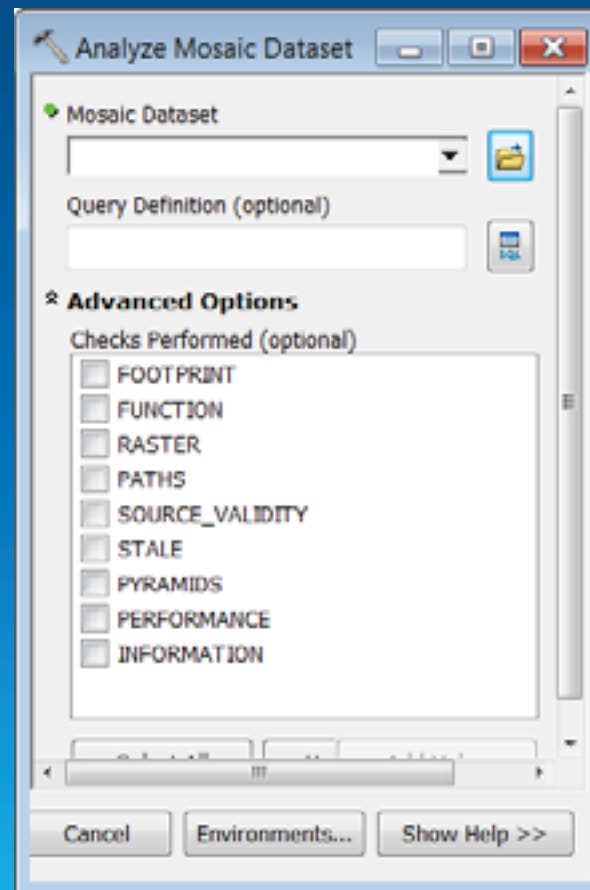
Analyze Mosaic Dataset

Mosaic Dataset

Query Definition (optional)

SQL

Advanced Options

Checks Performed (optional)

FOOTPRINT
FUNCTION
RASTER
PATHS
SOURCE_VALIDITY
STALE
PYRAMIDS
PERFORMANCE
INFORMATION

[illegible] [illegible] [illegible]

Cancel Environments... Show Help >>